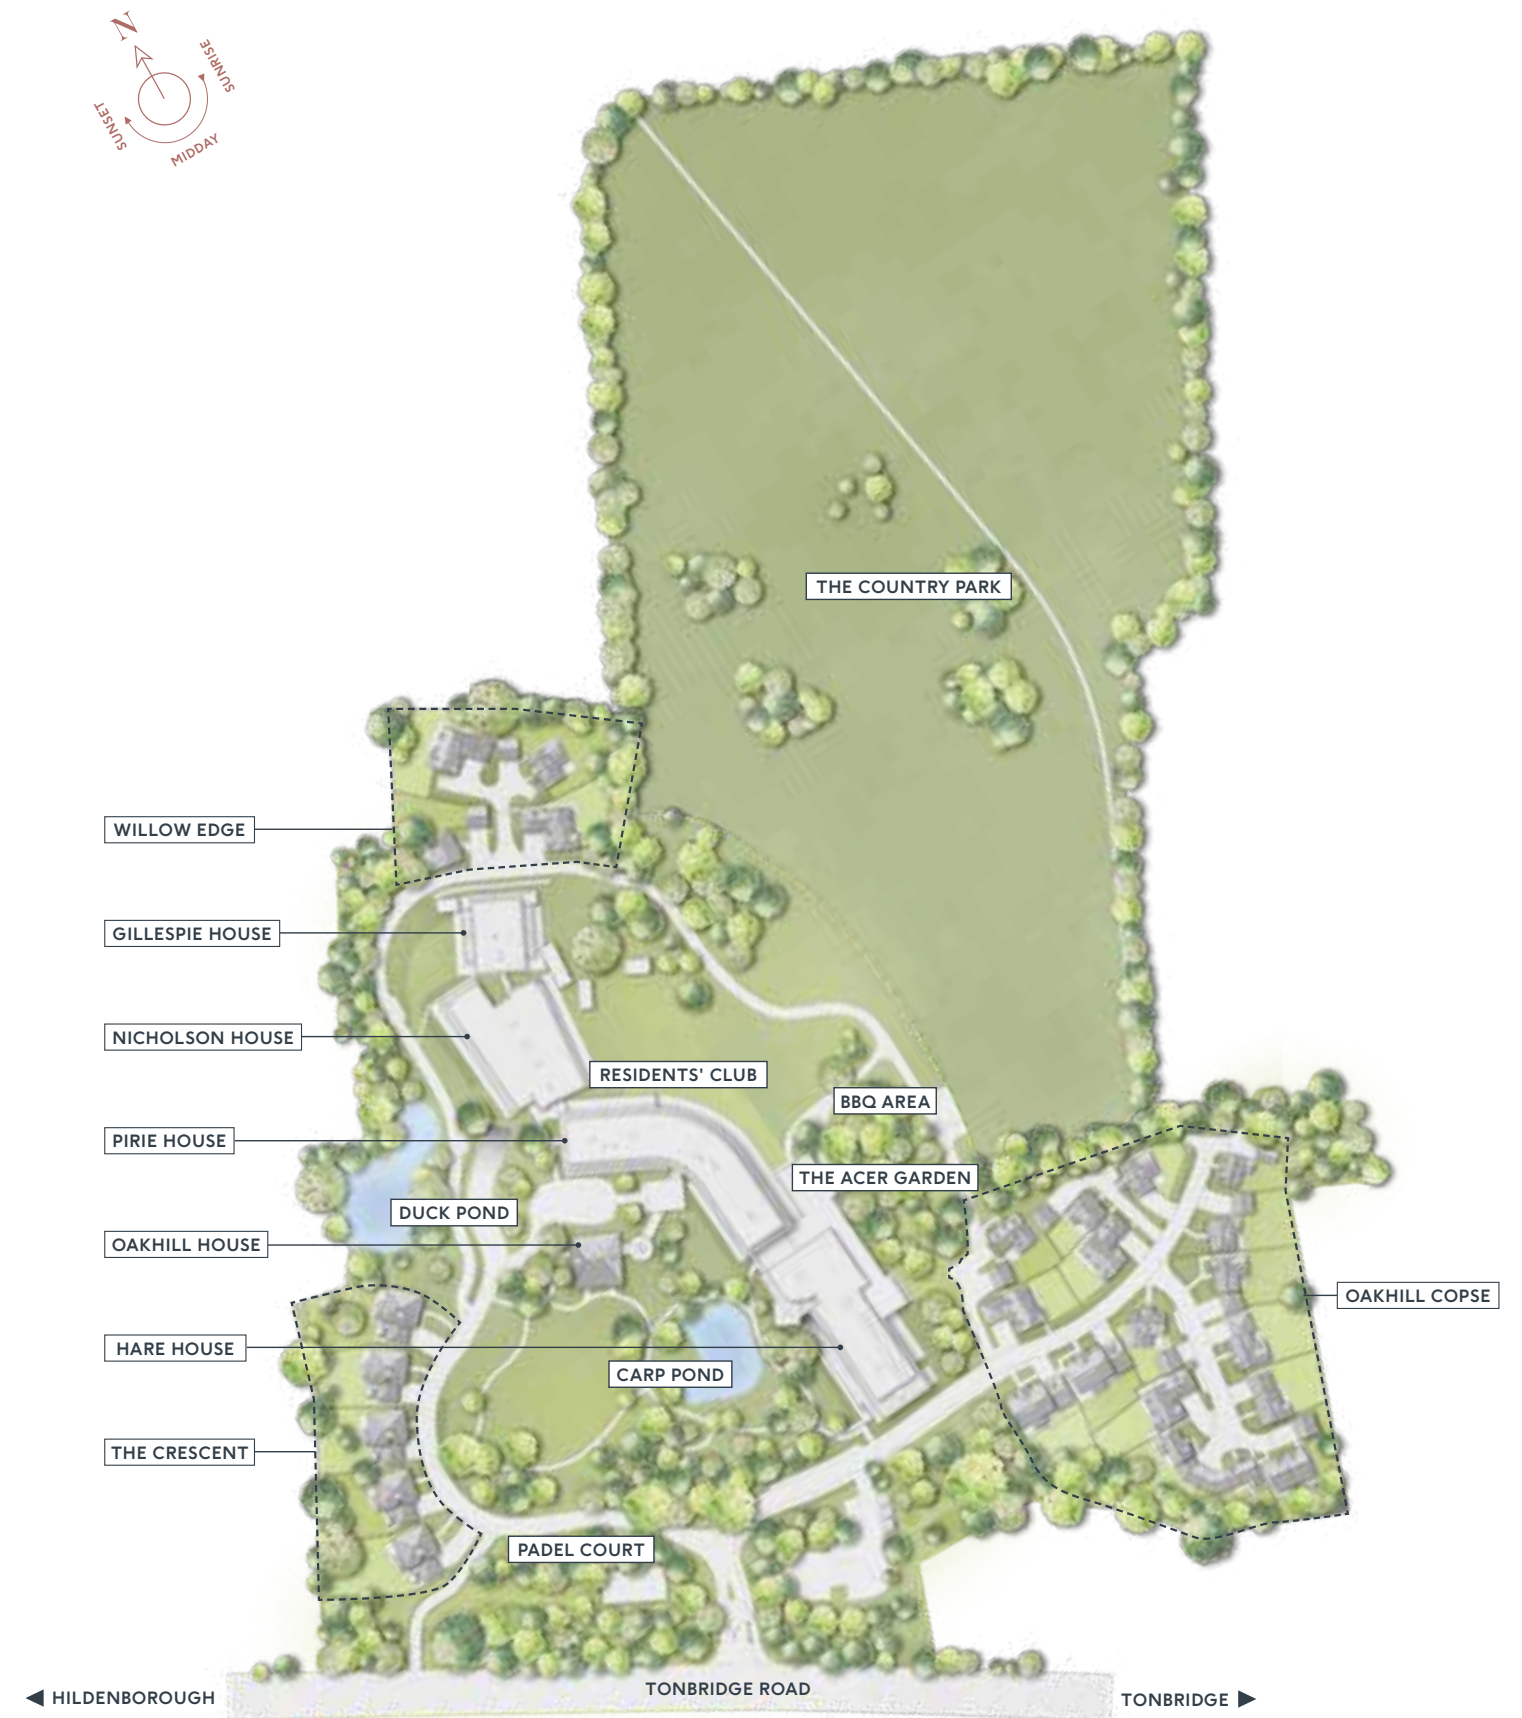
N
SUNRISE
SUNSET
MIDDAY

THE COUNTRY PARK

WILLOW EDGE

GILLESPIE HOUSE

NICHOLSON HOUSE

RESIDENTS' CLUB

BBQ AREA

PIRIE HOUSE

THE ACER GARDEN

DUCK POND

OAKHILL HOUSE

OAKHILL COPSE

HARE HOUSE

CARP POND

THE CRESCENT

PADEL COURT

◀ HILDENBOROUGH

TONBRIDGE ROAD

TONBRIDGE ▶